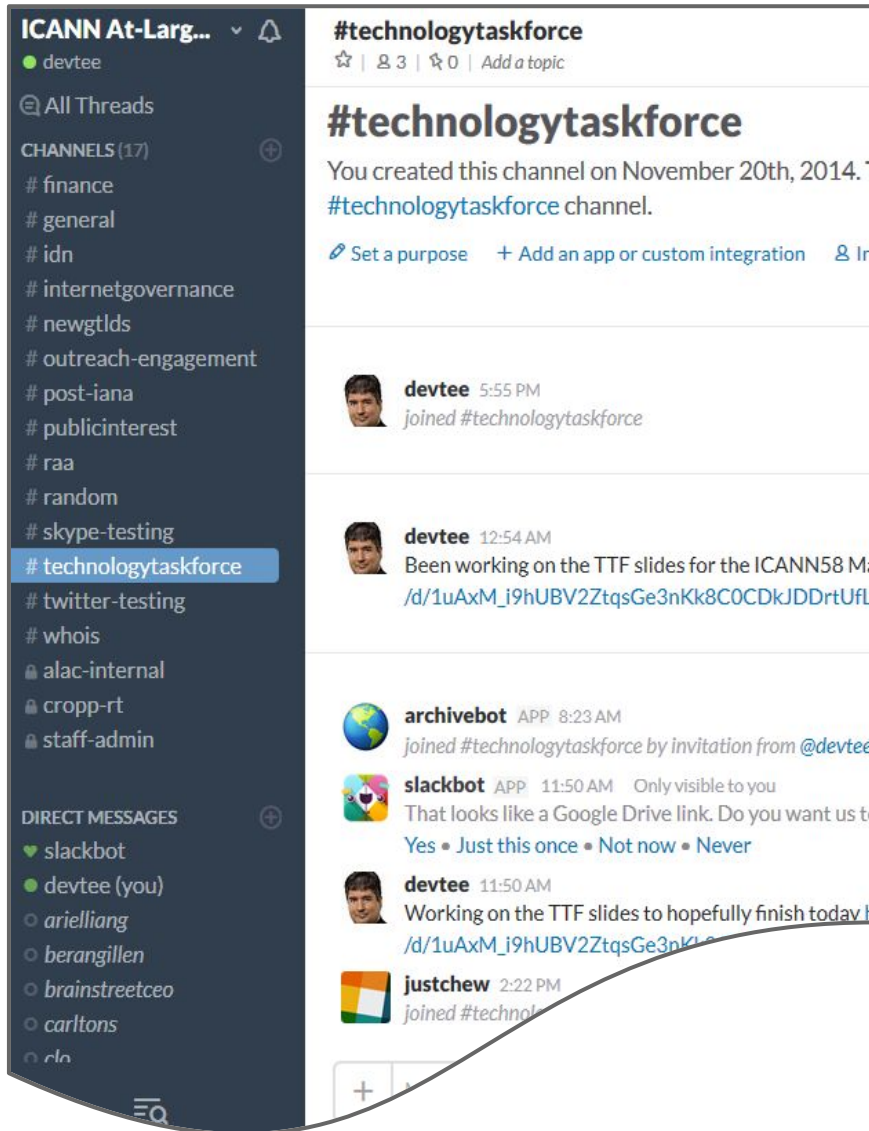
ICANN At-Larg...
devtee
All Threads
CHANNELS (17)
# finance
# general
# idn
# internetgovernance
# newgtlds
# outreach-engagement
# post-iana
# publicinterest
# raa
# random
# skype-testing
# technologytaskforce
# twitter-testing
# whois
alac-internal
cropp-rt
staff-admin

DIRECT MESSAGES
slackbot
devtee (you)
arielliang
berangillen
brainstreetceo
carltons
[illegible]

#technologytaskforce
3 | 0 | Add a topic

#technologytaskforce
You created this channel on November 20th, 2014. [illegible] #technologytaskforce channel.

Set a purpose + Add an app or custom integration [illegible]

devtee 5:55 PM
joined #technologytaskforce

devtee 12:54 AM
Been working on the TTF slides for the ICANN58 M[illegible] /d/1uAxM_i9hUBV2ZtqsGe3nKk8C0CDkJDDrtUf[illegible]

archivebot APP 8:23 AM
joined #technologytaskforce by invitation from @devte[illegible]

slackbot APP 11:50 AM Only visible to you
That looks like a Google Drive link. Do you want us t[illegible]
Yes • Just this once • Not now • Never

devtee 11:50 AM
Working on the TTF slides to hopefully finish today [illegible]
/d/1uAxM_i9hUBV2ZtqsGe3n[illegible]

justchew 2:22 PM
joined #technolo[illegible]

+